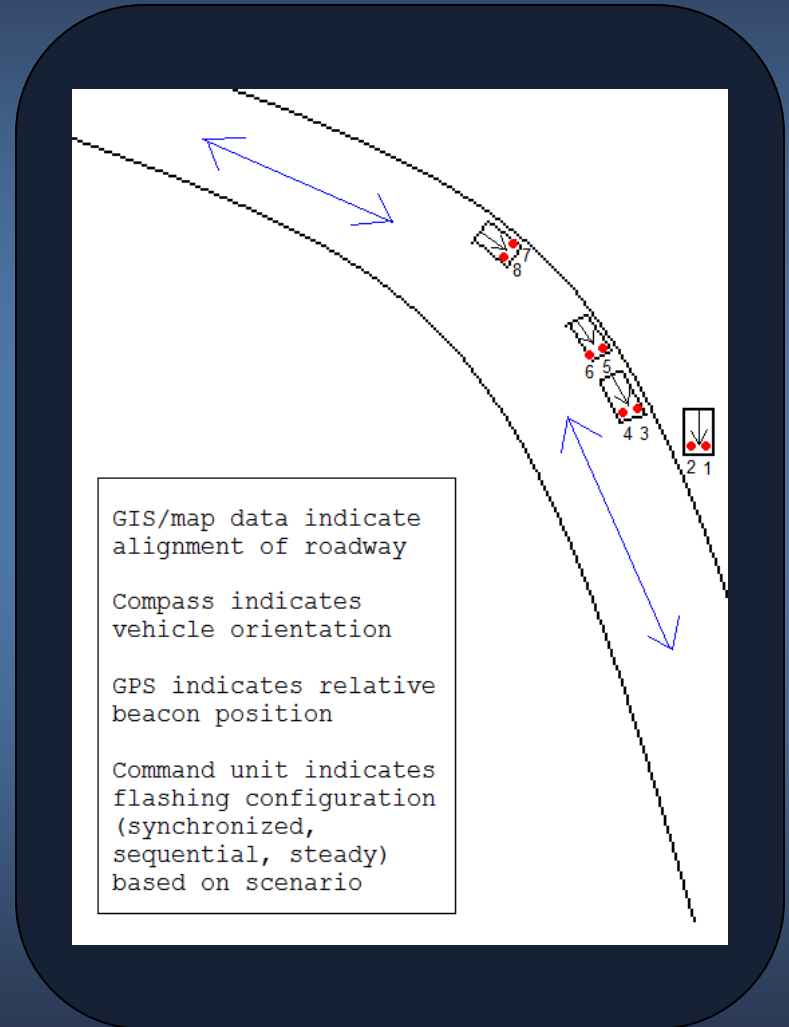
7
8
6 5
4 3
2 1

GIS/map data indicate alignment of roadway

Compass indicates vehicle orientation

GPS indicates relative beacon position

Command unit indicates flashing configuration (synchronized, sequential, steady) based on scenario